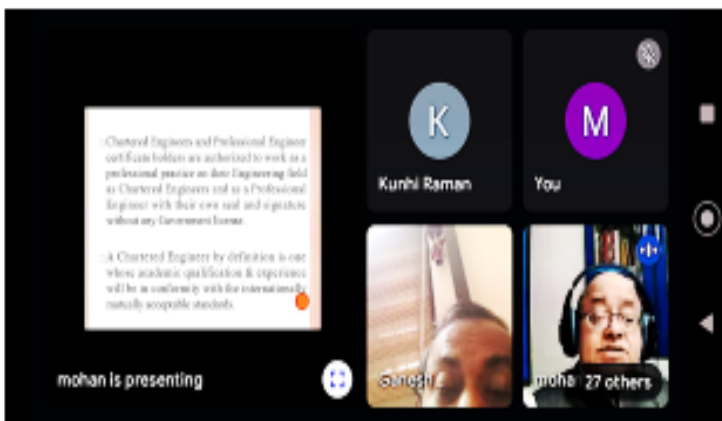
Chartered Engineers and Professional Engineer certificate holders are authorised to work as a professional practice on their Engineering field as Chartered Engineers and as a Professional Engineer with their own seal and signature without any Government license.

A Chartered Engineer by definition is one whose academic qualification & experience will be in conformity with the internationally mutually acceptable standards.

K

Kunhi Raman

M

You

Sanesh

moha

27 others

mohan is presenting